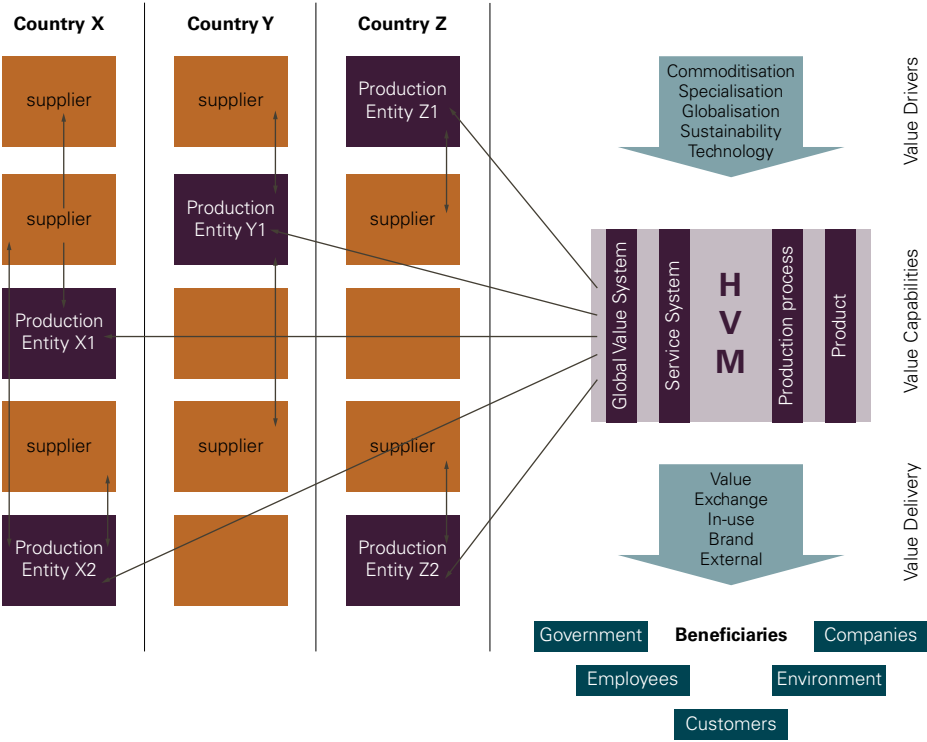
Country X

Country Y

Country Z

supplier

supplier

Production Entity X1

supplier

Production Entity X2

supplier

Production Entity Y1

supplier

Production Entity Z1

supplier

supplier

Production Entity Z2

Commoditisation
Specialisation
Globalisation
Sustainability
Technology

Value Drivers

Global Value System

Service System

H V M

Production process

Product

Value Capabilities

Value
Exchange
In-use
Brand
External

Value Delivery

Government

Beneficiaries

Companies

Employees

Environment

Customers